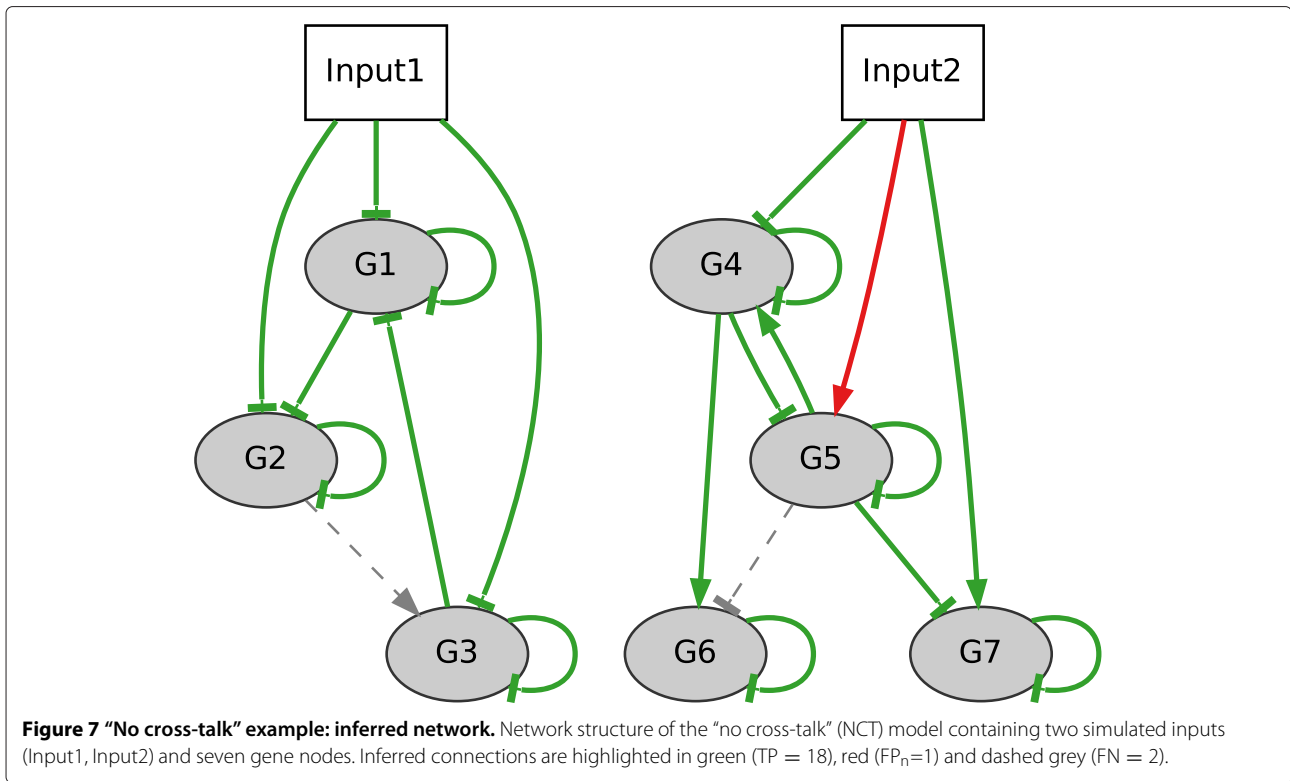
Input1

Input2

G1

G4

G2

G5

G3

G6

G7

**Figure 7 “No cross-talk” example: inferred network.** Network structure of the “no cross-talk” (NCT) model containing two simulated inputs (Input1, Input2) and seven gene nodes. Inferred connections are highlighted in green (TP = 18), red ($FP_n$=1) and dashed grey (FN = 2).